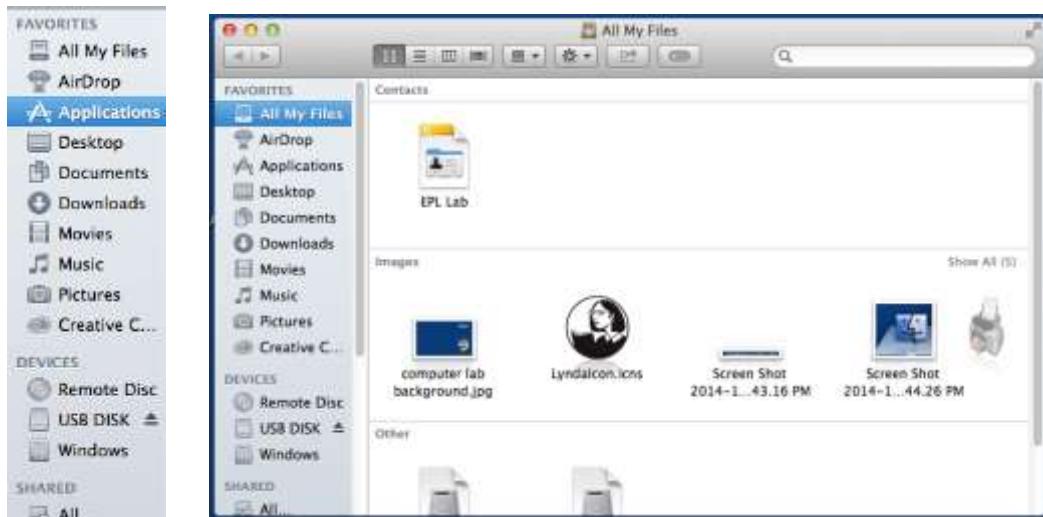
FAVORITES
All My Files
AirDrop
Applications
Desktop
Documents
Downloads
Movies
Music
Pictures
Creative C...
DEVICES
Remote Disc
USB DISK
Windows
SHARED
All

All My Files

FAVORITES
All My Files
AirDrop
Applications
Desktop
Documents
Downloads
Movies
Music
Pictures
Creative C...
DEVICES
Remote Disc
USB DISK
Windows
SHARED
All...

Contacts
EPL Lab

Images
Show All (5)
computer lab background.jpg
LyndaIcon.icns
Screen Shot 2014-1...43.16 PM
Screen Shot 2014-1...44.26 PM

Other